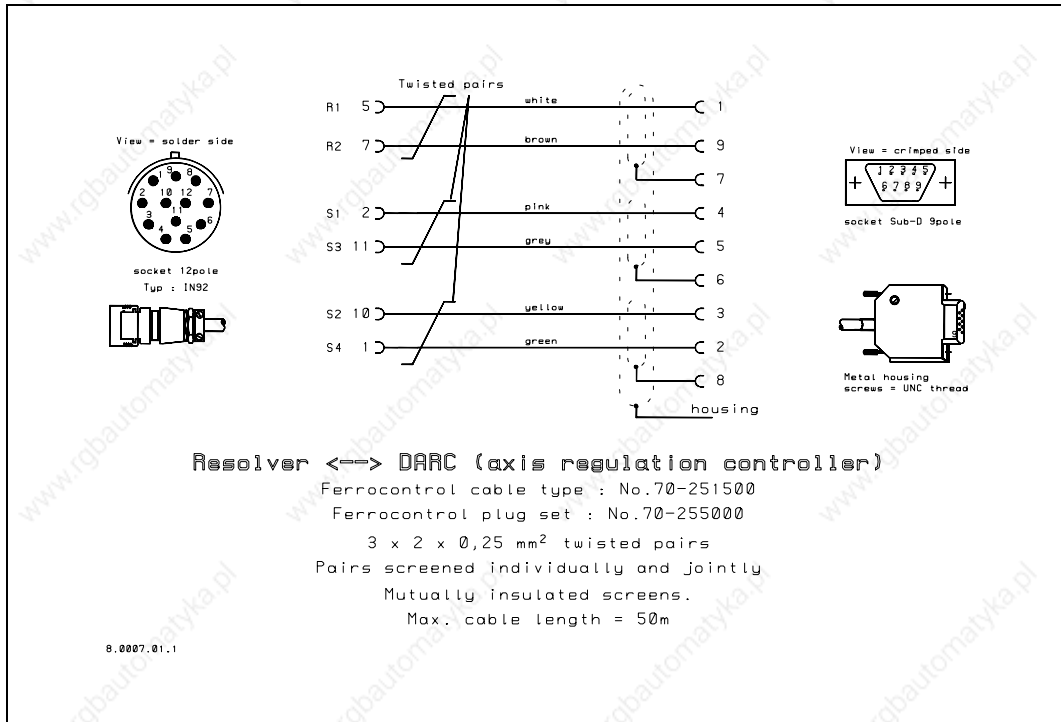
Twisted pairs

View = solder side

9 1 8
2 10 12 7
11
3 6
4 5

socket 12pole
Typ : IN92

R1 5 white 1
R2 7 brown 9
7
S1 2 pink 4
S3 11 grey 5
6
S2 10 yellow 3
S4 1 green 2
8
housing

View = crimped side
1 2 3 4 5
6 7 8 9
socket Sub-D 9pole

Metal housing
screws = UNC thread

Resolver <—> DARC (axis regulation controller)
Ferrocontrol cable type : No.70-251500
Ferrocontrol plug set : No.70-255000
3 x 2 x 0,25 mm$^2$ twisted pairs
Pairs screened individually and jointly
Mutually insulated screens.
Max. cable length = 50m

8.0007.01.1

rgbautomatyka.pl